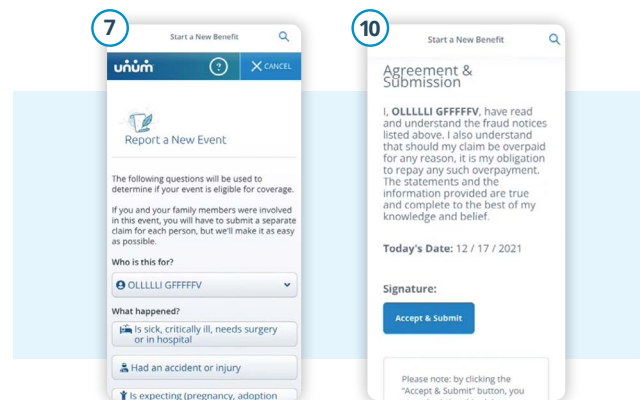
7

Start a New Benefit

unum

?

CANCEL

Report a New Event

The following questions will be used to determine if your event is eligible for coverage.

If you and your family members were involved in this event, you will have to submit a separate claim for each person, but we'll make it as easy as possible.

Who is this for?

OLLLLLI GFFFFFV

What happened?

Is sick, critically ill, needs surgery or in hospital

Had an accident or injury

Is expecting (pregnancy, adoption

10

Start a New Benefit

Agreement & Submission

I, OLLLLLI GFFFFFV, have read and understand the fraud notices listed above. I also understand that should my claim be overpaid for any reason, it is my obligation to repay any such overpayment. The statements and the information provided are true and complete to the best of my knowledge and belief.

Today's Date: 12 / 17 / 2021

Signature:

Accept & Submit

Please note: by clicking the "Accept & Submit" button, you